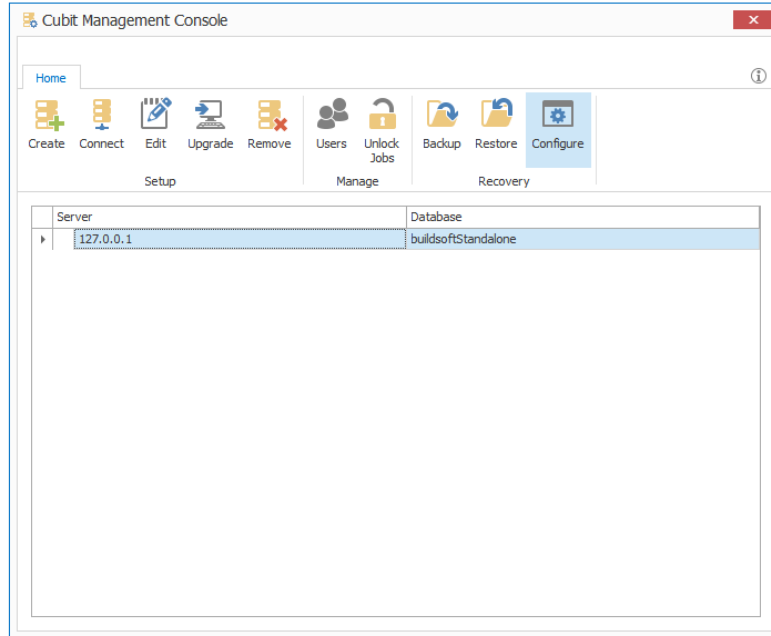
Cubit Management Console

Home

Create Connect Edit Upgrade Remove
Setup

Users Unlock Jobs
Manage

Backup Restore Configure
Recovery

| Server | Database |
|---|---|
| 127.0.0.1 | buildsoftStandalone |